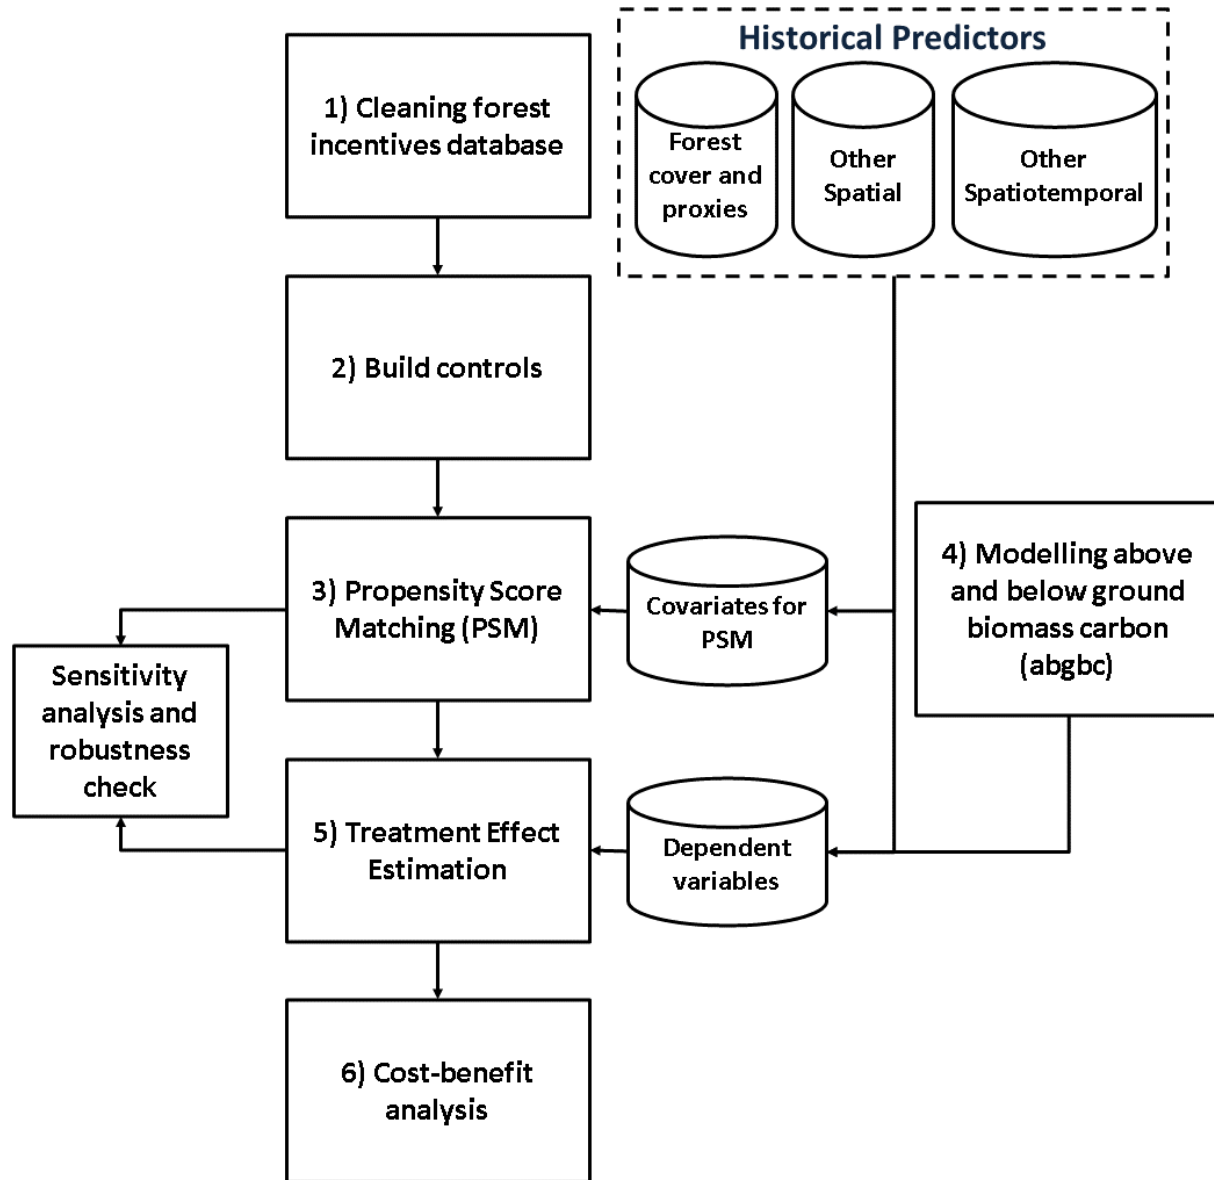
Historical Predictors

Forest cover and proxies

Other Spatial

Other Spatiotemporal

1) Cleaning forest incentives database

2) Build controls

3) Propensity Score Matching (PSM)

Covariates for PSM

4) Modelling above and below ground biomass carbon (abgbc)

Sensitivity analysis and robustness check

5) Treatment Effect Estimation

Dependent variables

6) Cost-benefit analysis